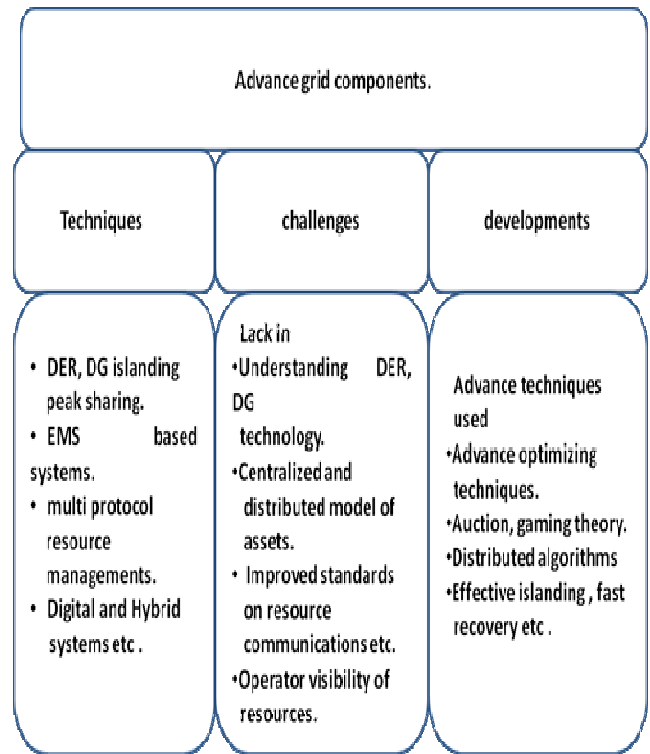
Advance grid components.

Techniques

challenges

developments

- DER, DG islanding peak sharing.
- EMS based systems.
- multi protocol resource managements.
- Digital and Hybrid systems etc .

Lack in
•Understanding DER, DG technology.
•Centralized and distributed model of assets.
• Improved standards on resource communications etc.
•Operator visibility of resources.

Advance techniques used
•Advance optimizing techniques.
•Auction, gaming theory.
•Distributed algorithms
•Effective islanding , fast recovery etc .